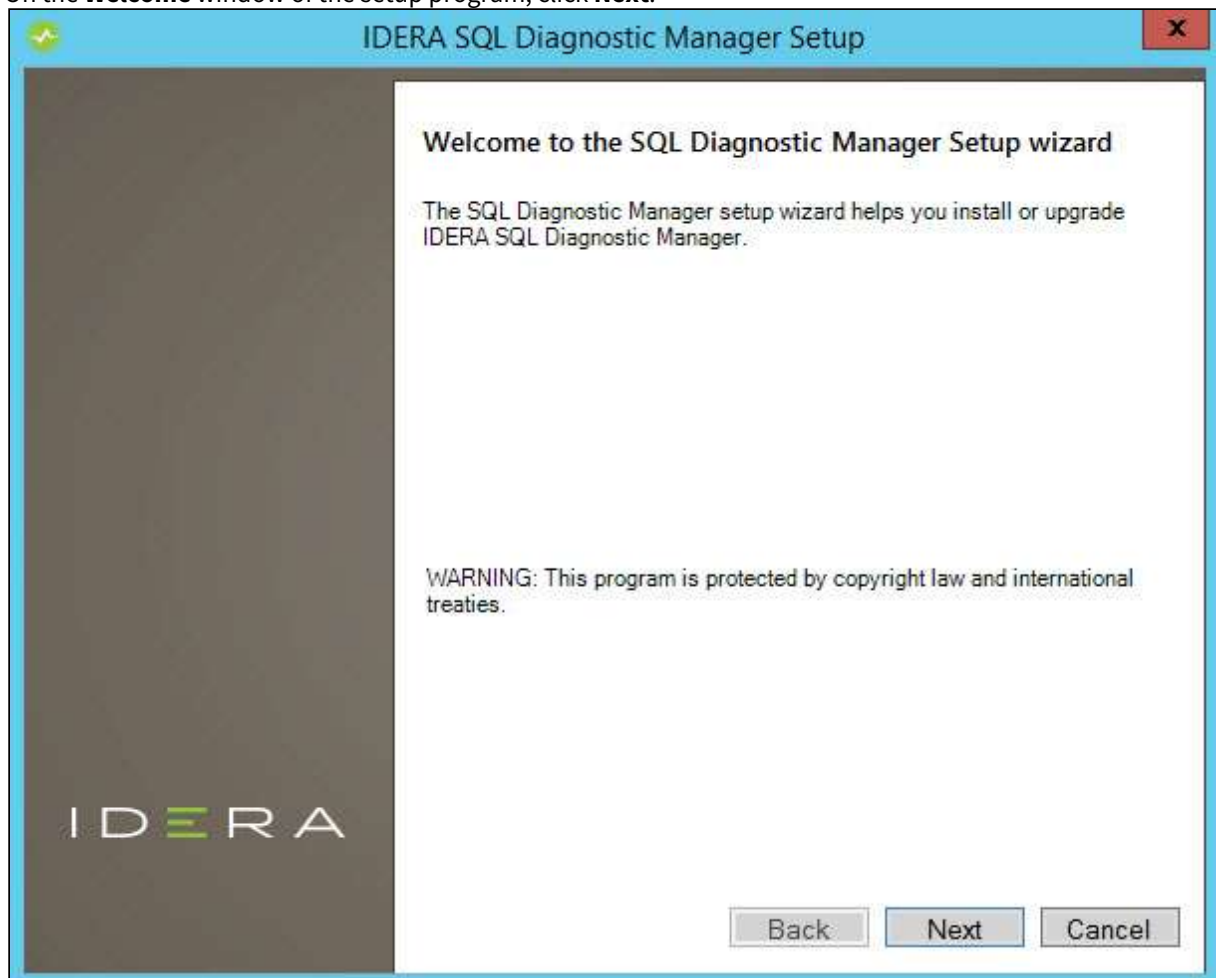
IDERA SQL Diagnostic Manager Setup

Welcome to the SQL Diagnostic Manager Setup wizard

The SQL Diagnostic Manager setup wizard helps you install or upgrade IDERA SQL Diagnostic Manager.

WARNING: This program is protected by copyright law and international treaties.

IDERA

Back Next Cancel